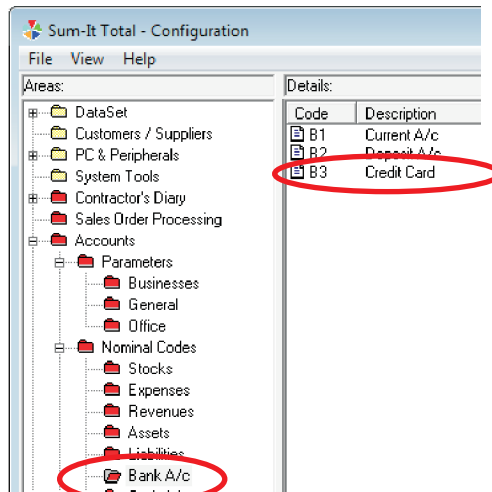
Sum-It Total - Configuration

File View Help

Areas:

DataSet
Customers / Suppliers
PC & Peripherals
System Tools
Contractor's Diary
Sales Order Processing
Accounts
Parameters
Businesses
General
Office
Nominal Codes
Stocks
Expenses
Revenues
Assets
Liabilities
Bank A/c
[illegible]

Details:

| Code | Description |
|---|---|
| B1 | Current A/c |
| B2 | Deposit A/c |
| B3 | Credit Card |